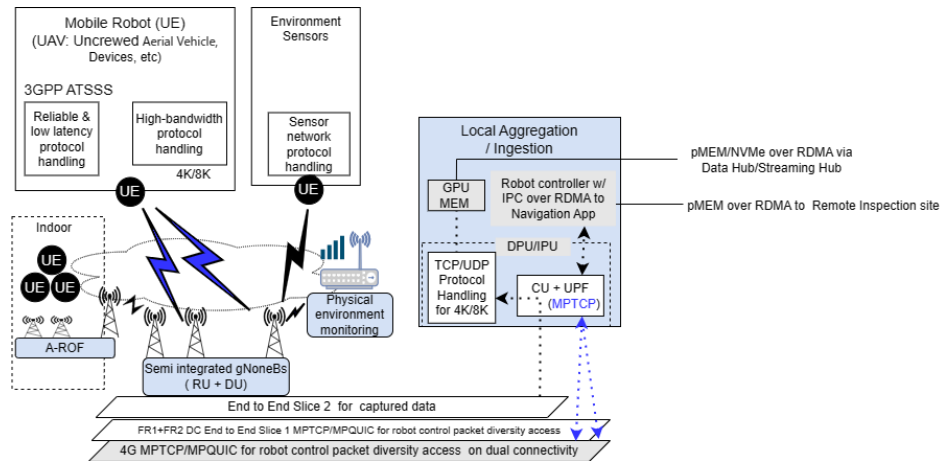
Mobile Robot (UE)
(UAV: Uncrewed Aerial Vehicle, Devices, etc)

3GPP ATSSS

Reliable & low latency protocol handling

High-bandwidth protocol handling

4K/8K

UE

Environment Sensors

Sensor network protocol handling

UE

Indoor

UE

UE

UE

A-ROF

Semi integrated gNoneBs
( RU + DU)

Physical environment monitoring

Local Aggregation / Ingestion

GPU MEM

Robot controller w/ IPC over RDMA to Navigation App

DPU/IPU

TCP/UDP Protocol Handling for 4K/8K

CU + UPF (MPTCP)

pMEM/NVMe over RDMA via Data Hub/Streaming Hub

pMEM over RDMA to Remote Inspection site

End to End Slice 2 for captured data

FR1+FR2 DC End to End Slice 1 MPTCP/MPQUIC for robot control packet diversity access

4G MPTCP/MPQUIC for robot control packet diversity access on dual connectivity